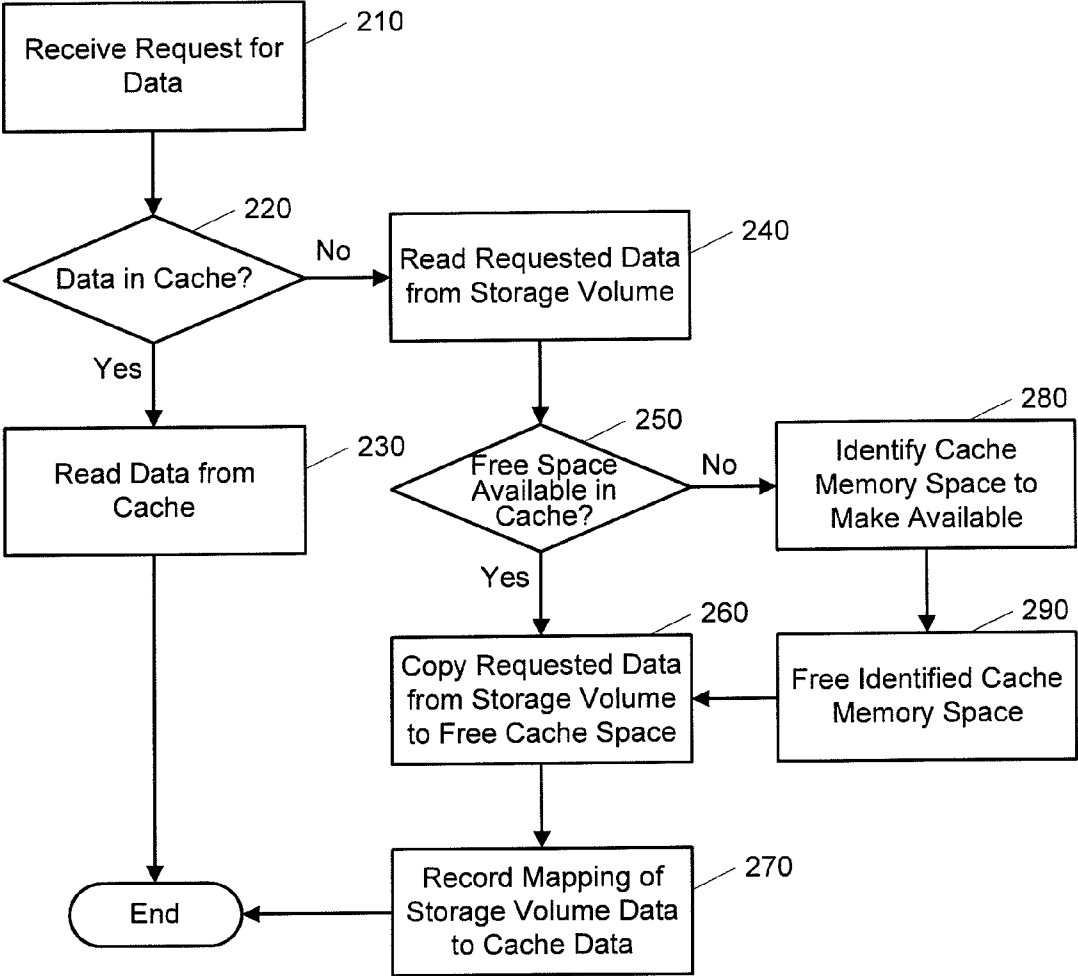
Receive Request for Data
210

Data in Cache?
220

No

Read Requested Data from Storage Volume
240

Yes

Read Data from Cache
230

Free Space Available in Cache?
250

No

Identify Cache Memory Space to Make Available
280

Yes

Copy Requested Data from Storage Volume to Free Cache Space
260

Free Identified Cache Memory Space
290

End

Record Mapping of Storage Volume Data to Cache Data
270